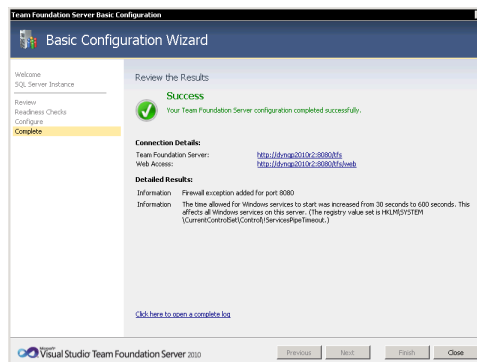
Team Foundation Server Basic Configuration

Basic Configuration Wizard

Welcome
SQL Server Instance
Review
Readiness Checks
Configure
Complete

Review the Results

Success
Your Team Foundation Server configuration completed successfully.

Connection Details:
Team Foundation Server: http://dyngp2010r2:8080/tfs
Web Access: http://dyngp2010r2:8080/tfs/web

Detailed Results:
Information Firewall exception added for port 8080
Information The time allowed for Windows services to start was increased from 30 seconds to 600 seconds. This affects all Windows services on this server. (The registry value set is HKLM\SYSTEM\CurrentControlSet\Control\ServicesPipeTimeout.)

Click here to open a complete log

Microsoft Visual Studio Team Foundation Server 2010

Previous Next Finish Close